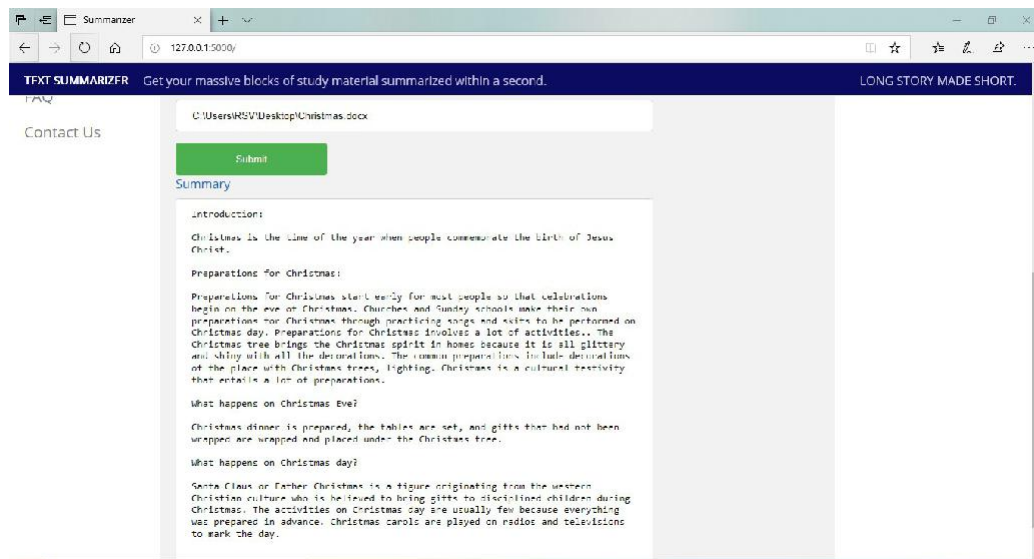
Summarizer

127.0.0.1:5000/

TEXT SUMMARIZER Get your massive blocks of study material summarized within a second.

LONG STORY MADE SHORT.

FAQ

Contact Us

C:\Users\RSV\Desktop\Christmas.docx

Submit

Summary

Introduction:

Christmas is the time of the year when people commemorate the birth of Jesus Christ.

Preparations for Christmas:

Preparations for Christmas start early for most people so that celebrations begin on the eve of Christmas. Churches and Sunday schools make their own preparations for Christmas through practicing songs and skits to be performed on Christmas day. Preparations for Christmas involves a lot of activities.. The Christmas tree brings the Christmas spirit in homes because it is all glittery and shiny with all the decorations. The common preparations include decorations of the place with Christmas trees, lighting. Christmas is a cultural festivity that entails a lot of preparations.

What happens on Christmas Eve?

Christmas dinner is prepared, the tables are set, and gifts that had not been wrapped are wrapped and placed under the Christmas tree.

What happens on Christmas day?

Santa Claus or Father Christmas is a figure originating from the western Christian culture who is believed to bring gifts to disciplined children during Christmas. The activities on Christmas day are usually few because everything was prepared in advance. Christmas carols are played on radios and televisions to mark the day.